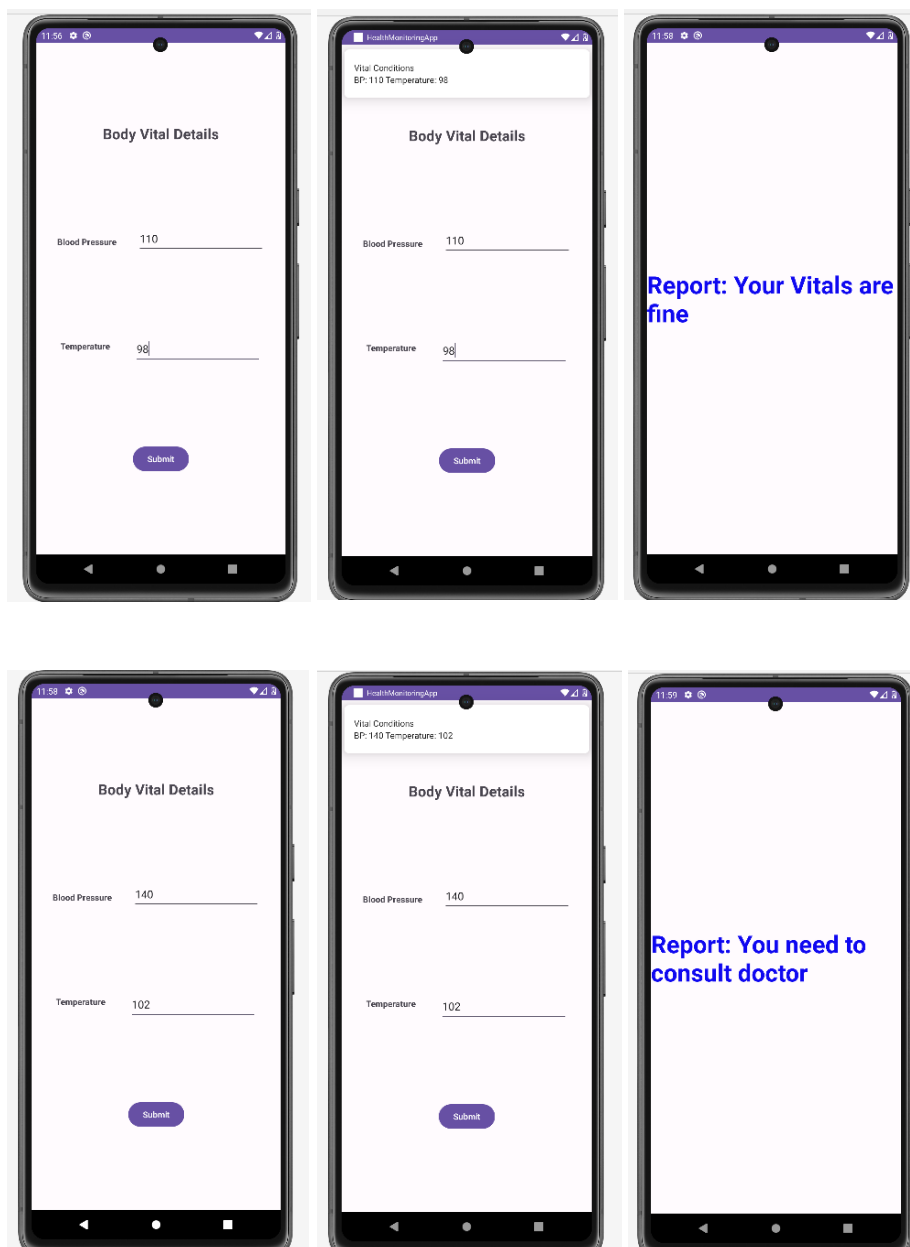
11:56

Body Vital Details

Blood Pressure 110

Temperature 98

Submit

HealthMonitoringApp

Vital Conditions
BP: 110 Temperature: 98

Body Vital Details

Blood Pressure 110

Temperature 98

Submit

11:58

Report: Your Vitals are fine

11:58

Body Vital Details

Blood Pressure 140

Temperature 102

Submit

HealthMonitoringApp

Vital Conditions
BP: 140 Temperature: 102

Body Vital Details

Blood Pressure 140

Temperature 102

Submit

11:59

Report: You need to consult doctor